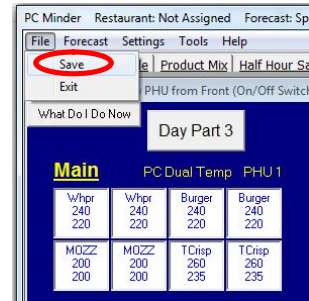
PC Minder Restaurant: Not Assigned Forecast: Sp

File Forecast Settings Tools Help

Save

Exit

What Do I Do Now

le Product Mix Half Hour Sa

PHU from Front (On/Off Switch

Day Part 3

Main PC Dual Temp PHU 1

| Whpr 240 220 | Whpr 240 220 | Burger 240 220 | Burger 240 220 |
|---|---|---|---|
| MOZZ 200 200 | MOZZ 200 200 | TCrisp 260 235 | TCrisp 260 235 |